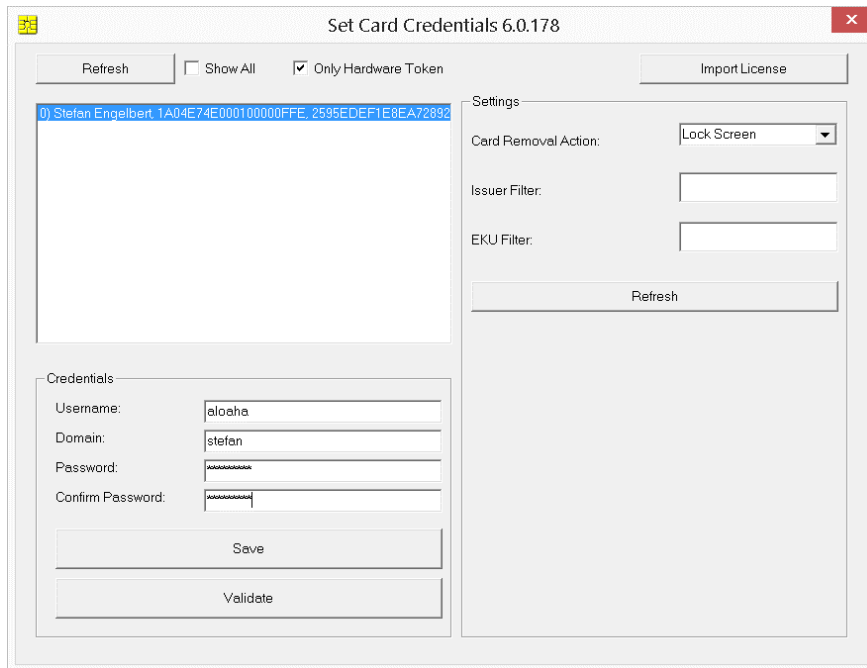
Set Card Credentials 6.0.178

Refresh
Show All
Only Hardware Token
Import License

0) Stefan Engelbert, 1A04E74E000100000FFE, 2595EDEF1E8EA72892

Settings
Card Removal Action: Lock Screen
Issuer Filter:
EKU Filter:
Refresh

Credentials
Username: aloaha
Domain: stefan
Password: *********
Confirm Password: *********
Save
Validate